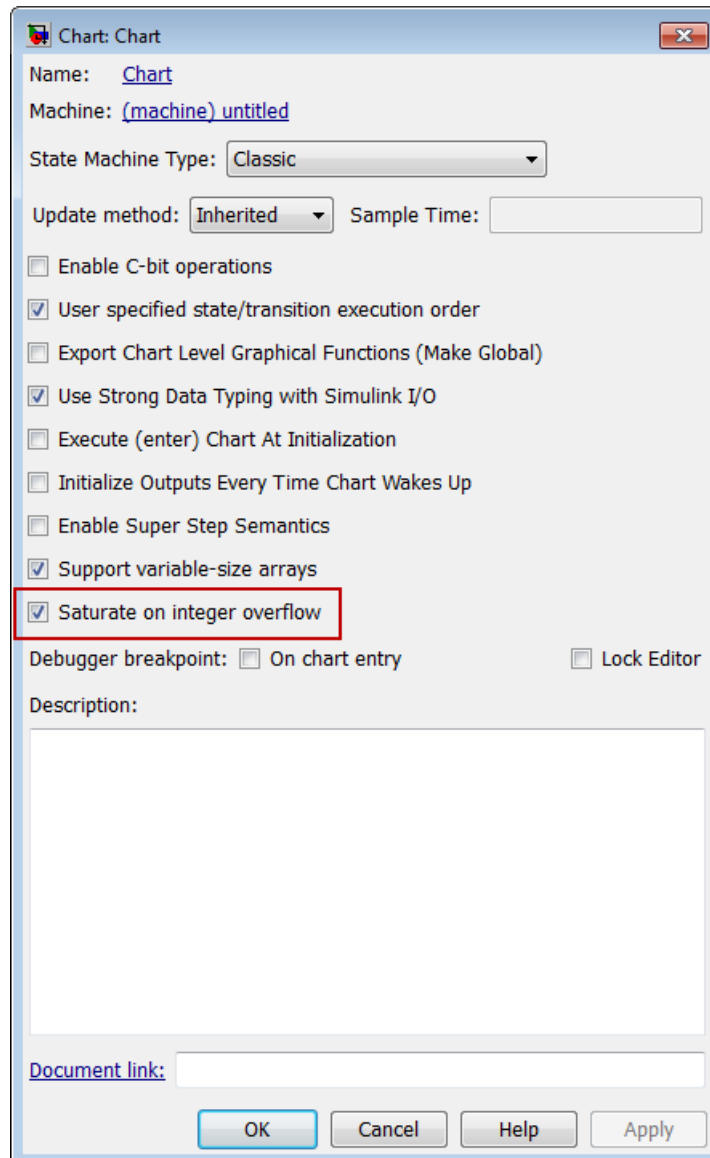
Chart: Chart

Name: Chart

Machine: (machine) untitled

State Machine Type: Classic

Update method: Inherited Sample Time:

Enable C-bit operations

User specified state/transition execution order

Export Chart Level Graphical Functions (Make Global)

Use Strong Data Typing with Simulink I/O

Execute (enter) Chart At Initialization

Initialize Outputs Every Time Chart Wakes Up

Enable Super Step Semantics

Support variable-size arrays

Saturate on integer overflow

Debugger breakpoint: On chart entry Lock Editor

Description:

Document link:

OK Cancel Help Apply